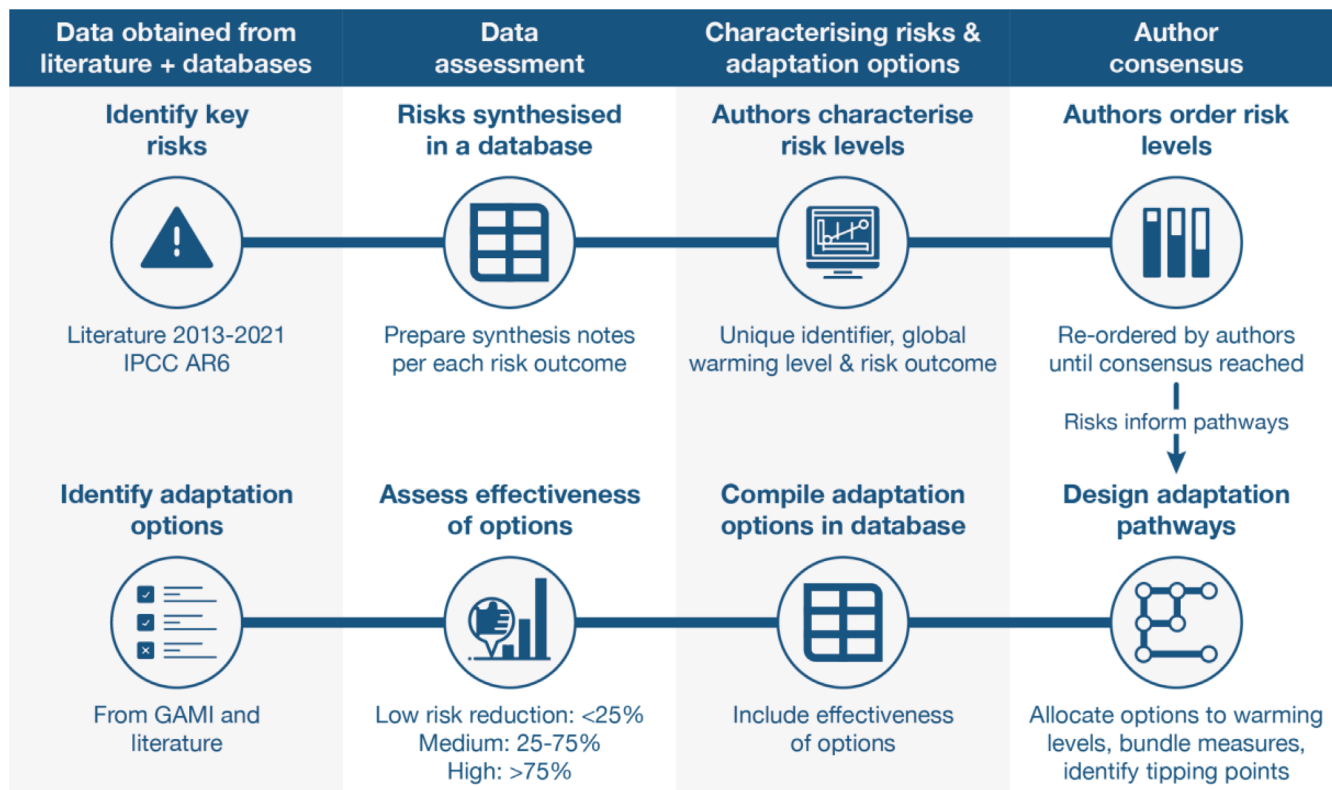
Data obtained from literature + databases

Identify key risks

Literature 2013-2021 IPCC AR6

Identify adaptation options

From GAMI and literature

Data assessment

Risks synthesised in a database

Prepare synthesis notes per each risk outcome

Assess effectiveness of options

Low risk reduction: <25%
Medium: 25-75%
High: >75%

Characterising risks & adaptation options

Authors characterise risk levels

Unique identifier, global warming level & risk outcome

Compile adaptation options in database

Include effectiveness of options

Author consensus

Authors order risk levels

Re-ordered by authors until consensus reached

Risks inform pathways

Design adaptation pathways

Allocate options to warming levels, bundle measures, identify tipping points